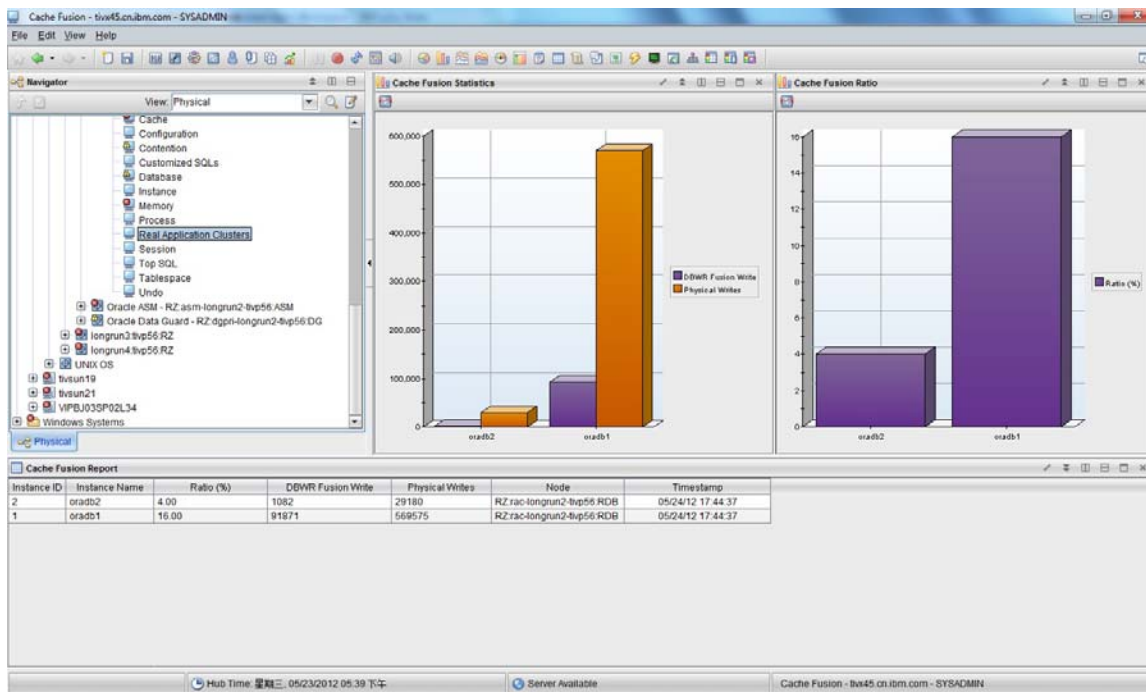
Cache Fusion - tivx45.cn.ibm.com - SYSADMIN

File Edit View Help

Navigator

View: Physical

Cache
Configuration
Contention
Customized SQLs
Database
Instance
Memory
Process
Real Application Clusters
Session
Top SQL
Tablespace
Undo
Oracle ASM - RZ:asm-longrun2-tivp56:ASM
Oracle Data Guard - RZ:dgpri-longrun2-tivp56:DG
longrun3:tivp56:RZ
longrun4:tivp56:RZ
UNIX OS
tivsun19
tivsun21
VIPBJ03SP02L34
Windows Systems

Physical

Cache Fusion Statistics

600,000
500,000
400,000
300,000
200,000
100,000
0

oradb2 oradb1

DBWR Fusion Write
Physical Writes

Cache Fusion Ratio

16
14
12
10
8
6
4
2
0

oradb2 oradb1

Ratio (%)

Cache Fusion Report

| Instance ID | Instance Name | Ratio (%) | DBWR Fusion Write | Physical Writes | Node | Timestamp |
|---|---|---|---|---|---|---|
| 2 | oradb2 | 4.00 | 1082 | 29180 | RZ:rac-longrun2-tivp56:RDB | 05/24/12 17:44:37 |
| 1 | oradb1 | 16.00 | 91871 | 569575 | RZ:rac-longrun2-tivp56:RDB | 05/24/12 17:44:37 |

Hub Time: 星期三, 05/23/2012 05:39 下午

Server Available

Cache Fusion - tivx45.cn.ibm.com - SYSADMIN